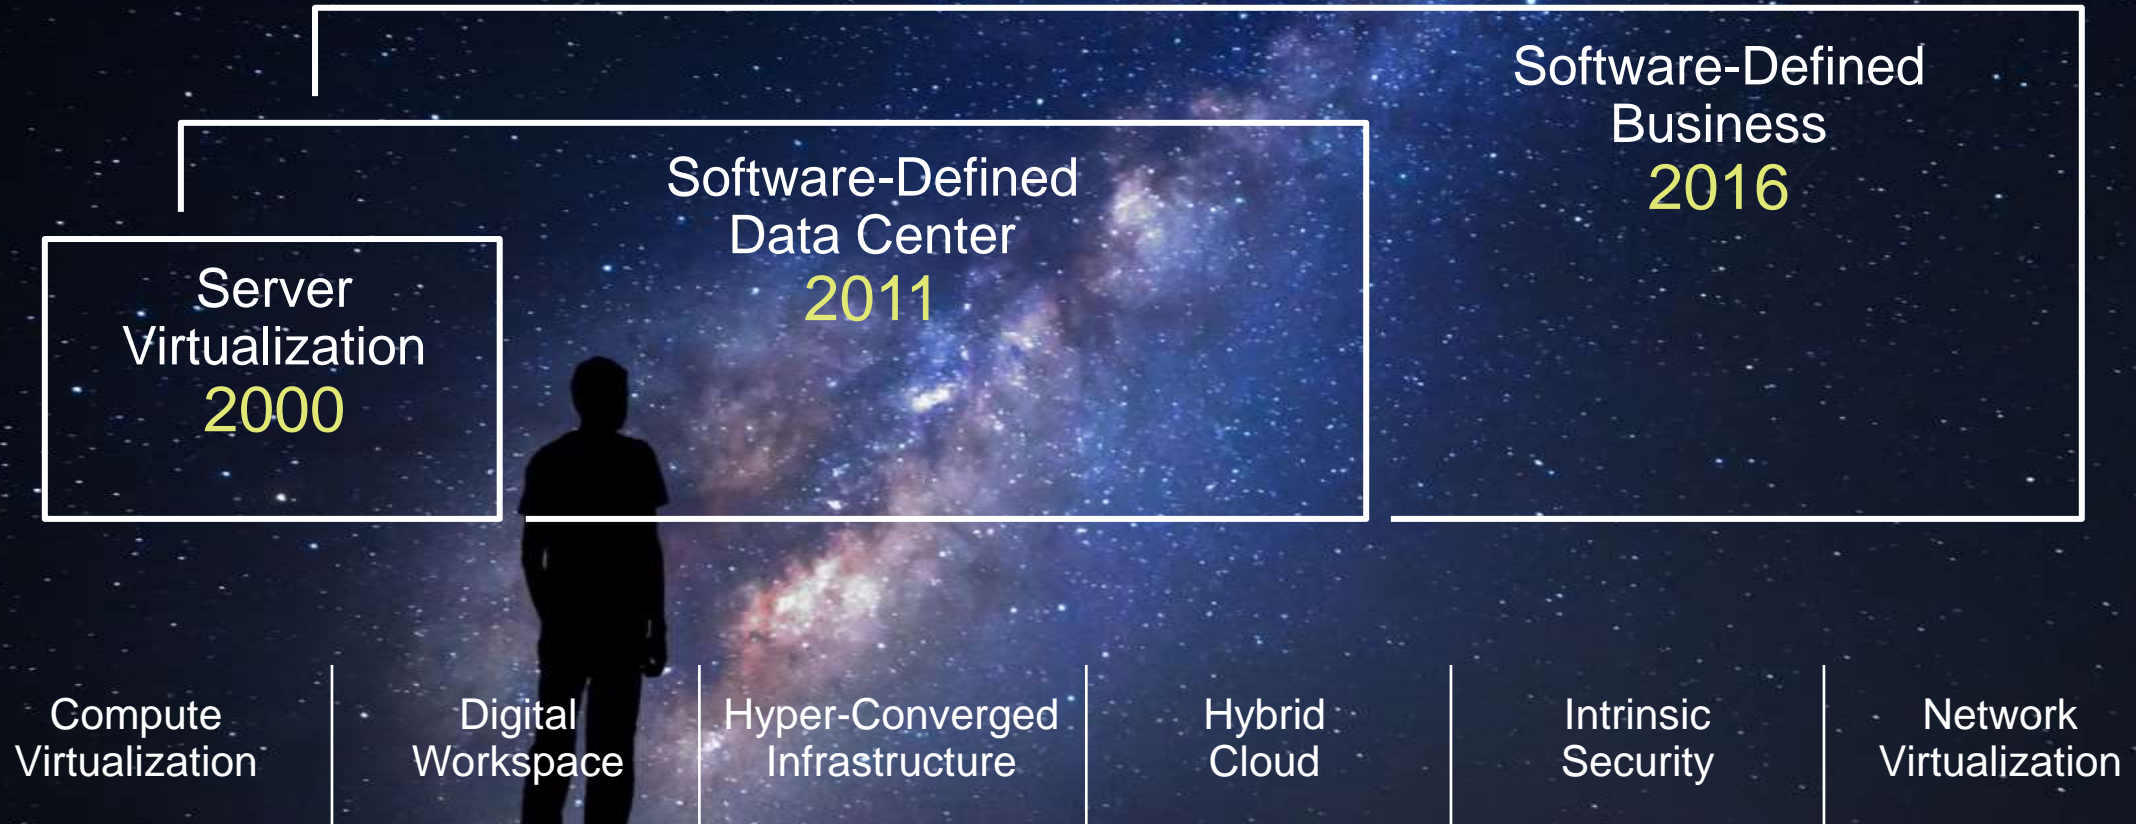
Software-Defined Business
2016

Software-Defined Data Center
2011

Server Virtualization
2000

Compute Virtualization

Digital Workspace

Hyper-Converged Infrastructure

Hybrid Cloud

Intrinsic Security

Network Virtualization